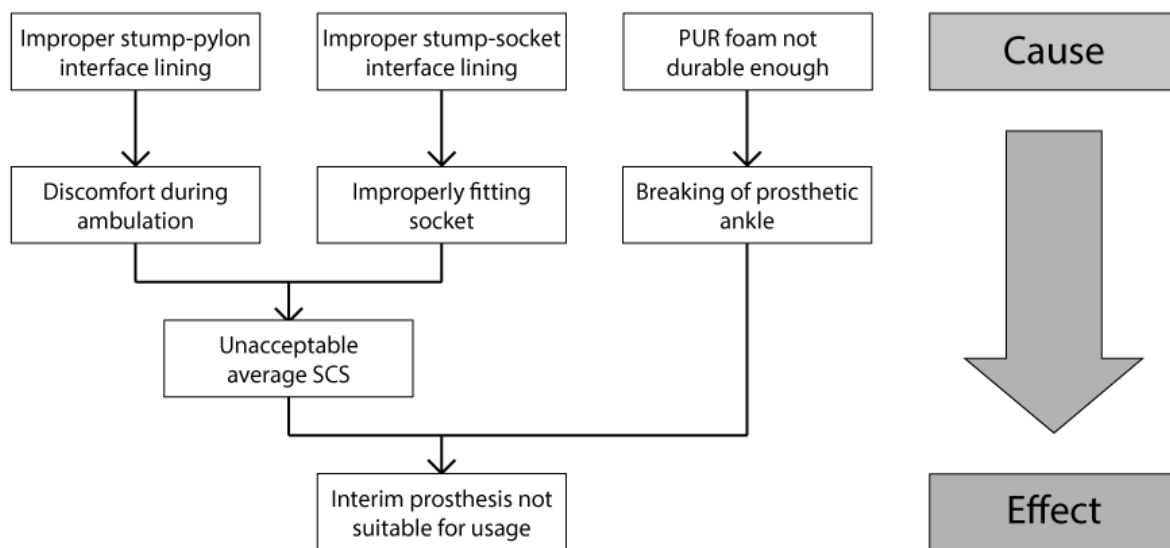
Improper stump-pylon interface lining

Improper stump-socket interface lining

PUR foam not durable enough

Cause

Discomfort during ambulation

Improperly fitting socket

Breaking of prosthetic ankle

Unacceptable average SCS

Interim prosthesis not suitable for usage

Effect